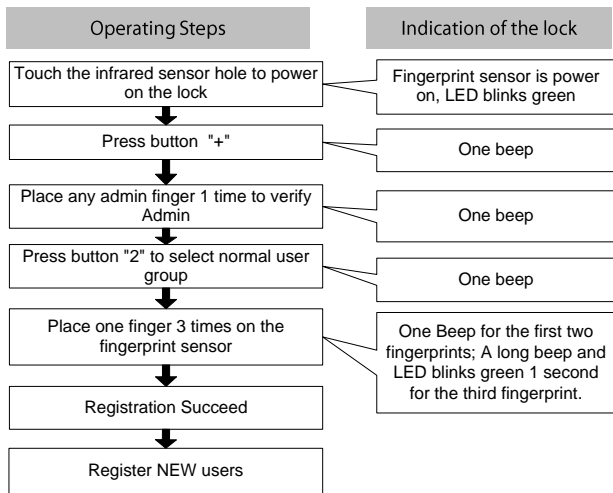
Operating Steps

Indication of the lock

Touch the infrared sensor hole to power on the lock

Fingerprint sensor is power on, LED blinks green

Press button "+"

One beep

Place any admin finger 1 time to verify Admin

One beep

Press button "2" to select normal user group

One beep

Place one finger 3 times on the fingerprint sensor

One Beep for the first two fingerprints; A long beep and LED blinks green 1 second for the third fingerprint.

Registration Succeed

Register NEW users